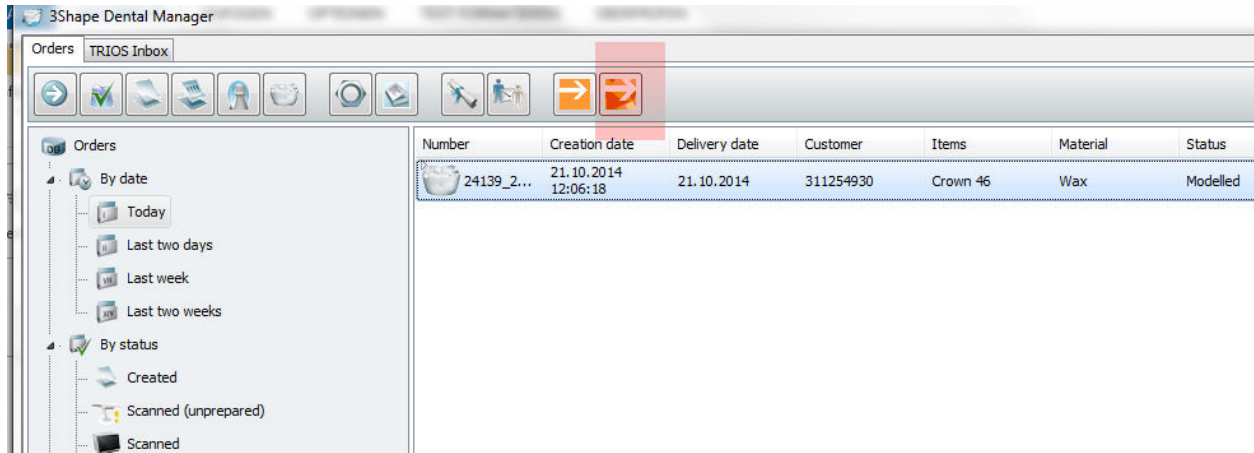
3Shape Dental Manager

Orders TRIOS Inbox

Orders
By date
Today
Last two days
Last week
Last two weeks
By status
Created
Scanned (unprepared)
Scanned

| Number | Creation date | Delivery date | Customer | Items | Material | Status |
|---|---|---|---|---|---|---|
| 24139_2... | 21.10.2014 12:06:18 | 21.10.2014 | 311254930 | Crown 46 | Wax | Modelled |